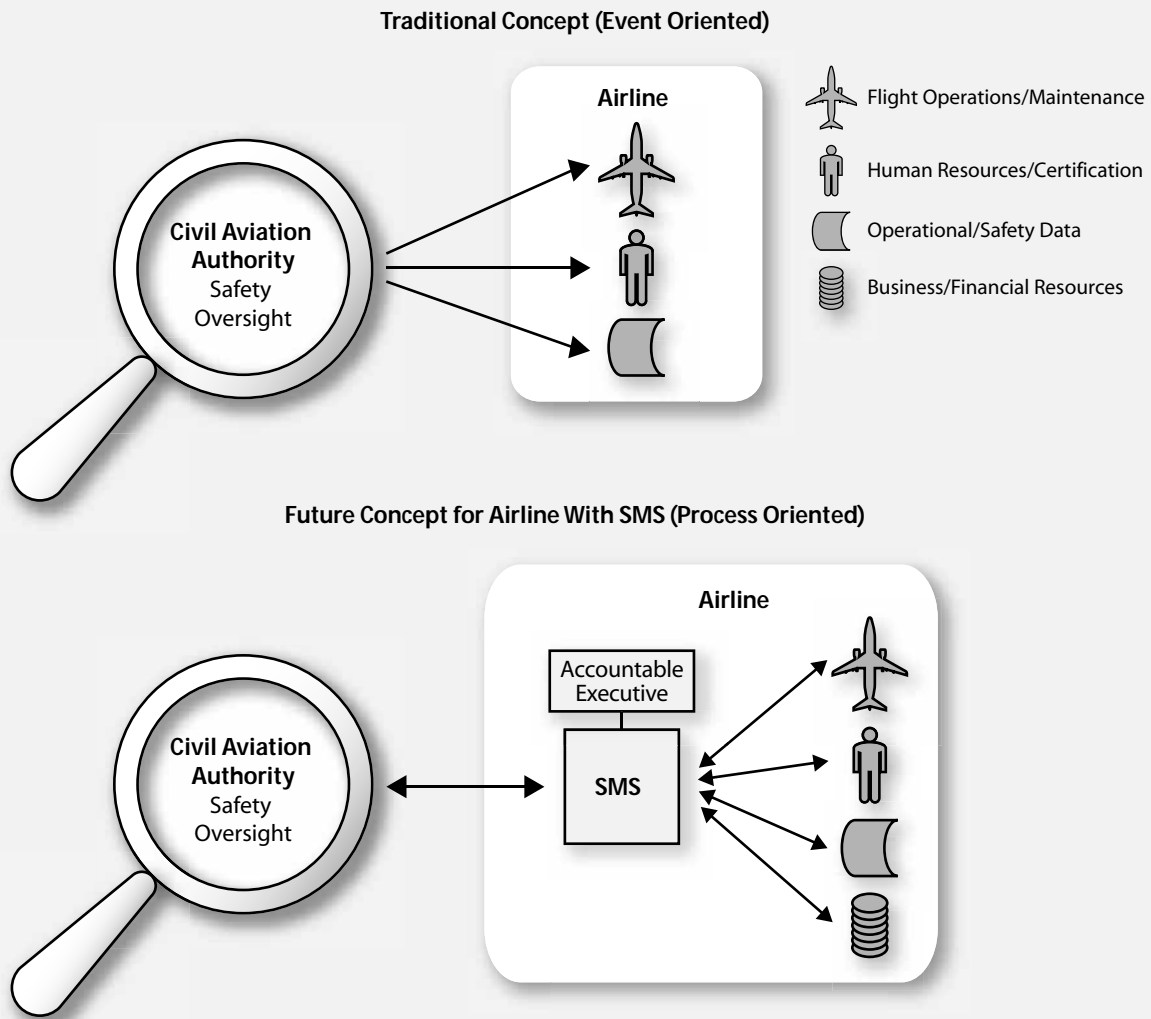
Traditional Concept (Event Oriented)

Airline

Flight Operations/Maintenance

Human Resources/Certification

Operational/Safety Data

Business/Financial Resources

Civil Aviation Authority
Safety Oversight

Future Concept for Airline With SMS (Process Oriented)

Airline

Accountable Executive

SMS

Civil Aviation Authority
Safety Oversight